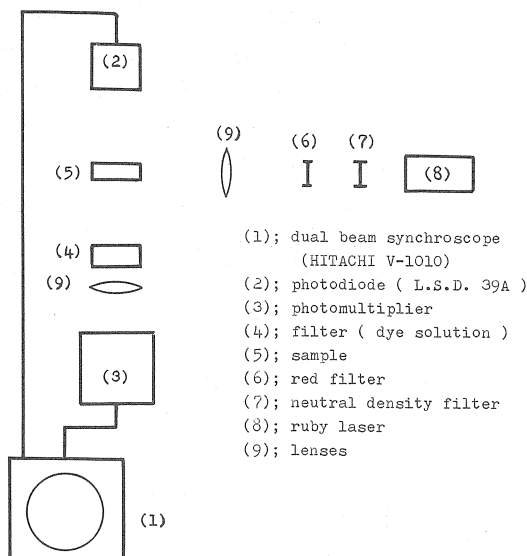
(2)

(9)

(6)

(7)

(5)

(8)

(4)

(9)

(3)

(1)

(1); dual beam synchroscope (HITACHI V-1010)
(2); photodiode ( L.S.D. 39A )
(3); photomultiplier
(4); filter ( dye solution )
(5); sample
(6); red filter
(7); neutral density filter
(8); ruby laser
(9); lenses